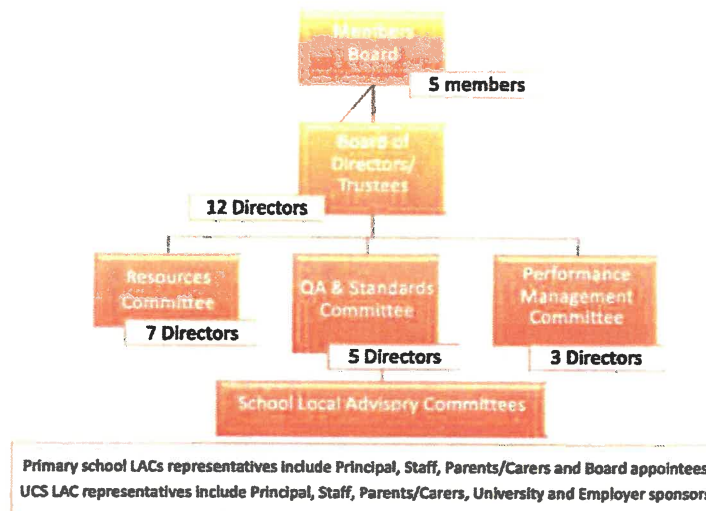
Members Board

5 members

Board of Directors/ Trustees

12 Directors

Resources Committee

7 Directors

QA & Standards Committee

5 Directors

Performance Management Committee

3 Directors

School Local Advisory Committees

Primary school LACs representatives include Principal, Staff, Parents/Carers and Board appointees
UCS LAC representatives include Principal, Staff, Parents/Carers, University and Employer sponsors